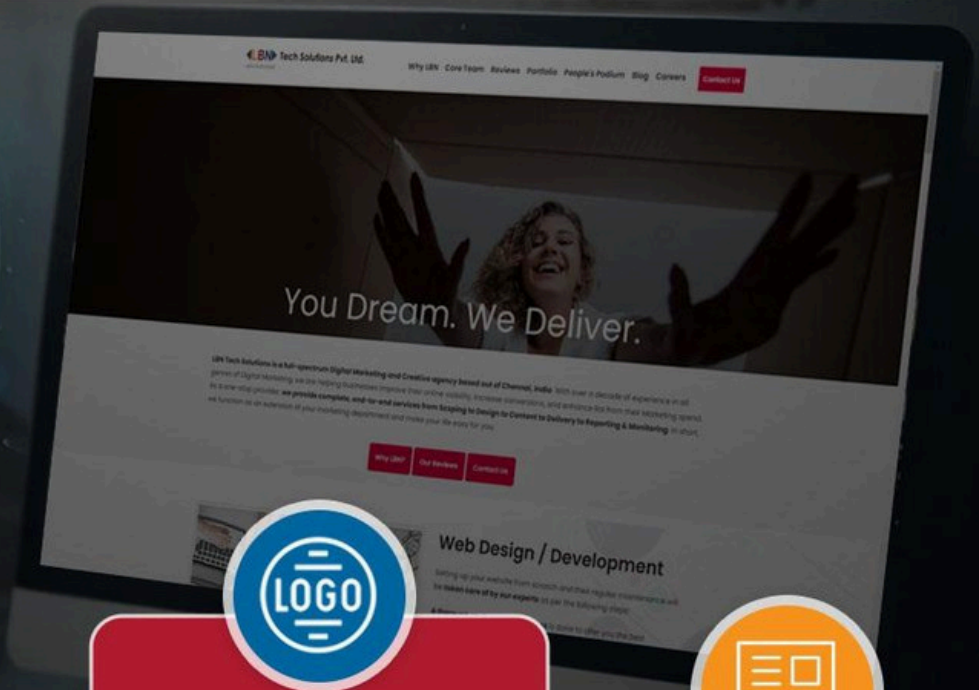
LBN Tech Solutions Pvt. Ltd.

Why LBN Core Team Reviews Portfolio People's Podium Blog Careers Contact Us

You Dream. We Deliver.

LBN Tech Solutions is a full-spectrum Digital Marketing and Creative agency based out of Chennai, India. With over a decade of experience in all genres of Digital Marketing, we are helping businesses improve their online visibility, increase conversions, and enhance RoI from their marketing spend. As a one-stop provider, we provide complete, end-to-end services from Scoping to Design to Content to Delivery to Reporting & Monitoring. In short, we function as an extension of your marketing department and make your life easy for you.

Why LBN? Our Reviews Contact Us

Web Design / Development

Setting up your website from scratch and their regular maintenance will be taken care of by our experts as per the following steps:

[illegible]

LOGO